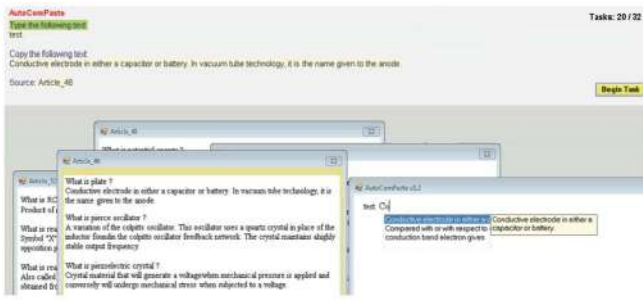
AutoComPaste
Type the following text:
test

Tasks: 20 / 32

Copy the following text:
Conductive electrode in either a capacitor or battery. In vacuum tube technology, it is the name given to the anode.

Source: Article_46

Begin Task

Article_46

What is potential energy ?

Article_46

What is plate ?
Conductive electrode in either a capacitor or battery. In vacuum tube technology, it is the name given to the anode.

What is pierce oscillator ?
A variation of the colpitts oscillator. This oscillator uses a quartz crystal in place of the inductor founds the colpitts oscillator feedback network. The crystal maintains ahighly stable output frequency.

What is piezoelectric crystal ?
Crystal material that will generate a voltagewhen mechanical pressure is applied and conversely will undergo mechanical stress when subjected to a voltage.

Article_52

What is RC
Product of

What is rea
Symbol "X"
opposition

What is rea
Also called
obtained fro

AutoComPaste v3.2

test. Co

Conductive electrode in either a c
Compared with or with respect to
conduction band electron gives

Conductive electrode in either a capacitor or battery.